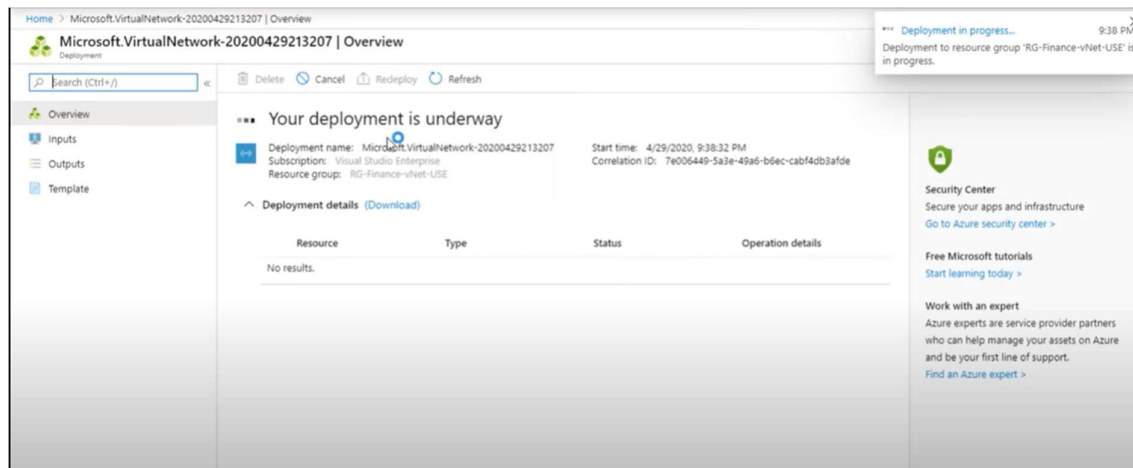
Home > Microsoft.VirtualNetwork-20200429213207 | Overview

Microsoft.VirtualNetwork-20200429213207 | Overview
Deployment

Search (Ctrl+/)

Overview
Inputs
Outputs
Template

Delete Cancel Redeploy Refresh

Your deployment is underway

Deployment name: Microsoft.VirtualNetwork-20200429213207
Subscription: Visual Studio Enterprise
Resource group: RG-Finance-vNet-USE

Start time: 4/29/2020, 9:38:32 PM
Correlation ID: 7e006449-5a3e-49a6-b6ec-cabf4db3afde

Deployment details (Download)

| Resource | Type | Status | Operation details |
|---|---|---|---|
| No results. | | | |

Deployment in progress... 9:38 PM
Deployment to resource group 'RG-Finance-vNet-USE' is in progress.

Security Center
Secure your apps and infrastructure
Go to Azure security center >

Free Microsoft tutorials
Start learning today >

Work with an expert
Azure experts are service provider partners who can help manage your assets on Azure and be your first line of support.
Find an Azure expert >